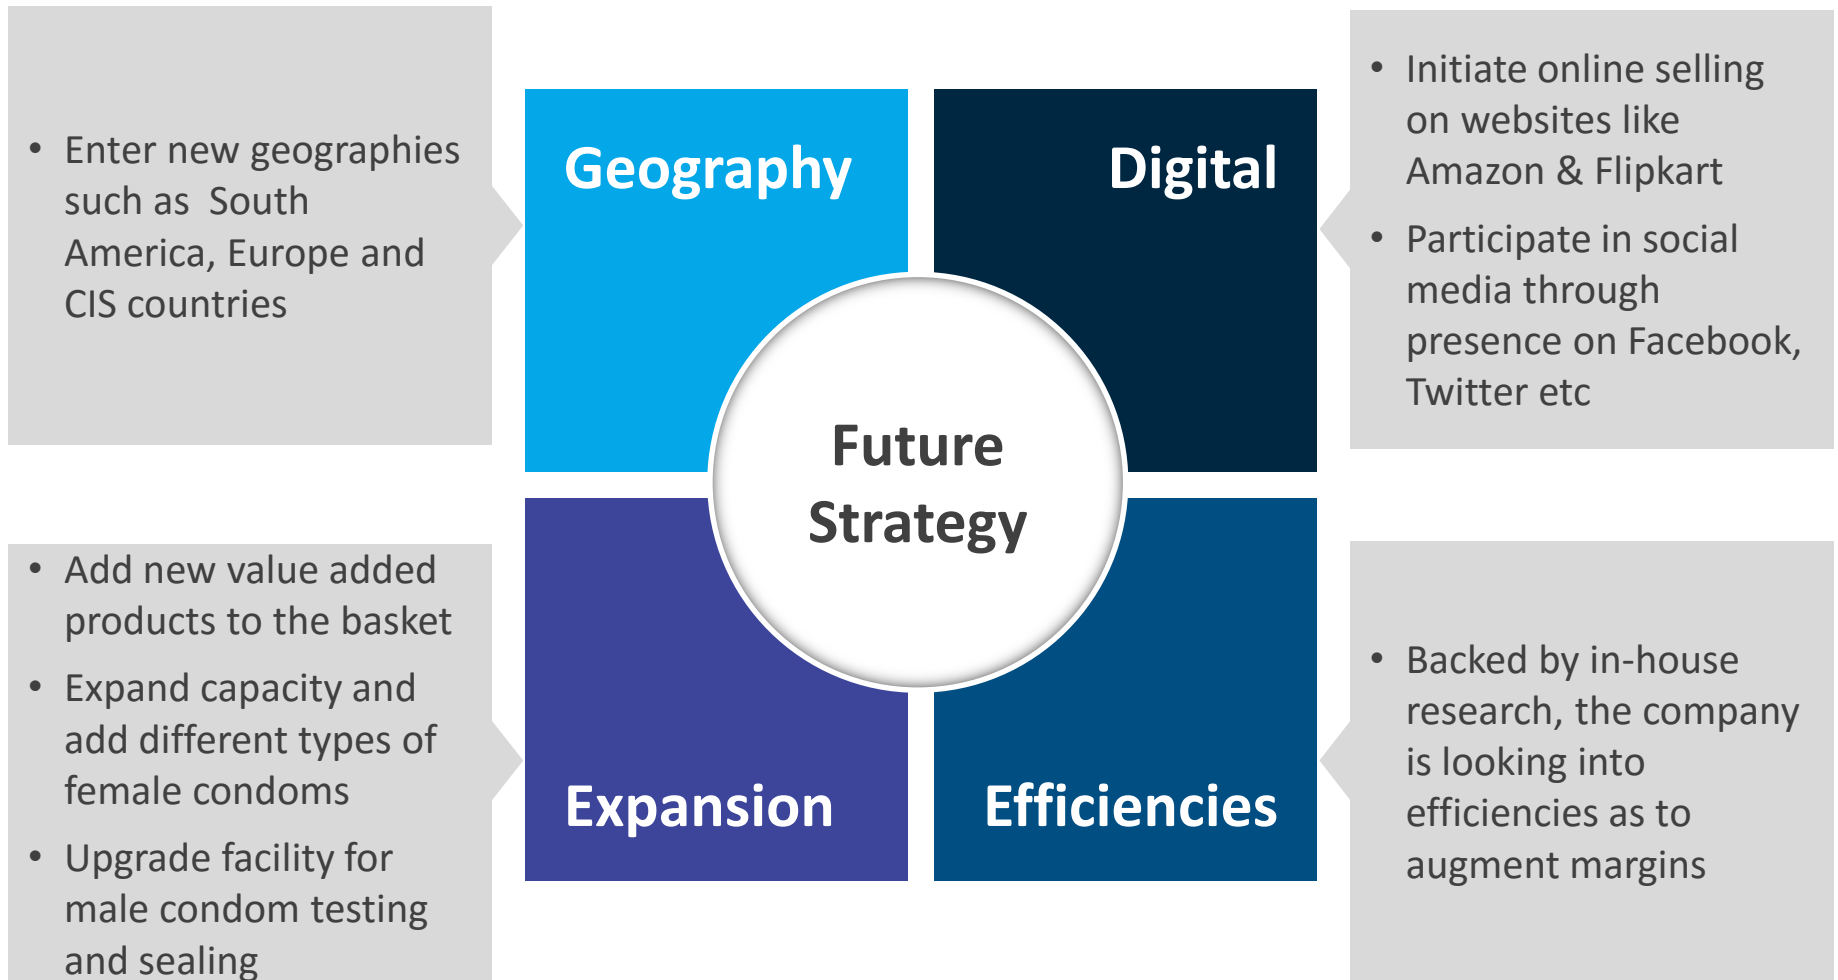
- Enter new geographies such as South America, Europe and CIS countries

Geography

Digital

- Initiate online selling on websites like Amazon & Flipkart
- Participate in social media through presence on Facebook, Twitter etc

Future Strategy

- Add new value added products to the basket
- Expand capacity and add different types of female condoms
- Upgrade facility for male condom testing and sealing

Expansion

Efficiencies

- Backed by in-house research, the company is looking into efficiencies as to augment margins